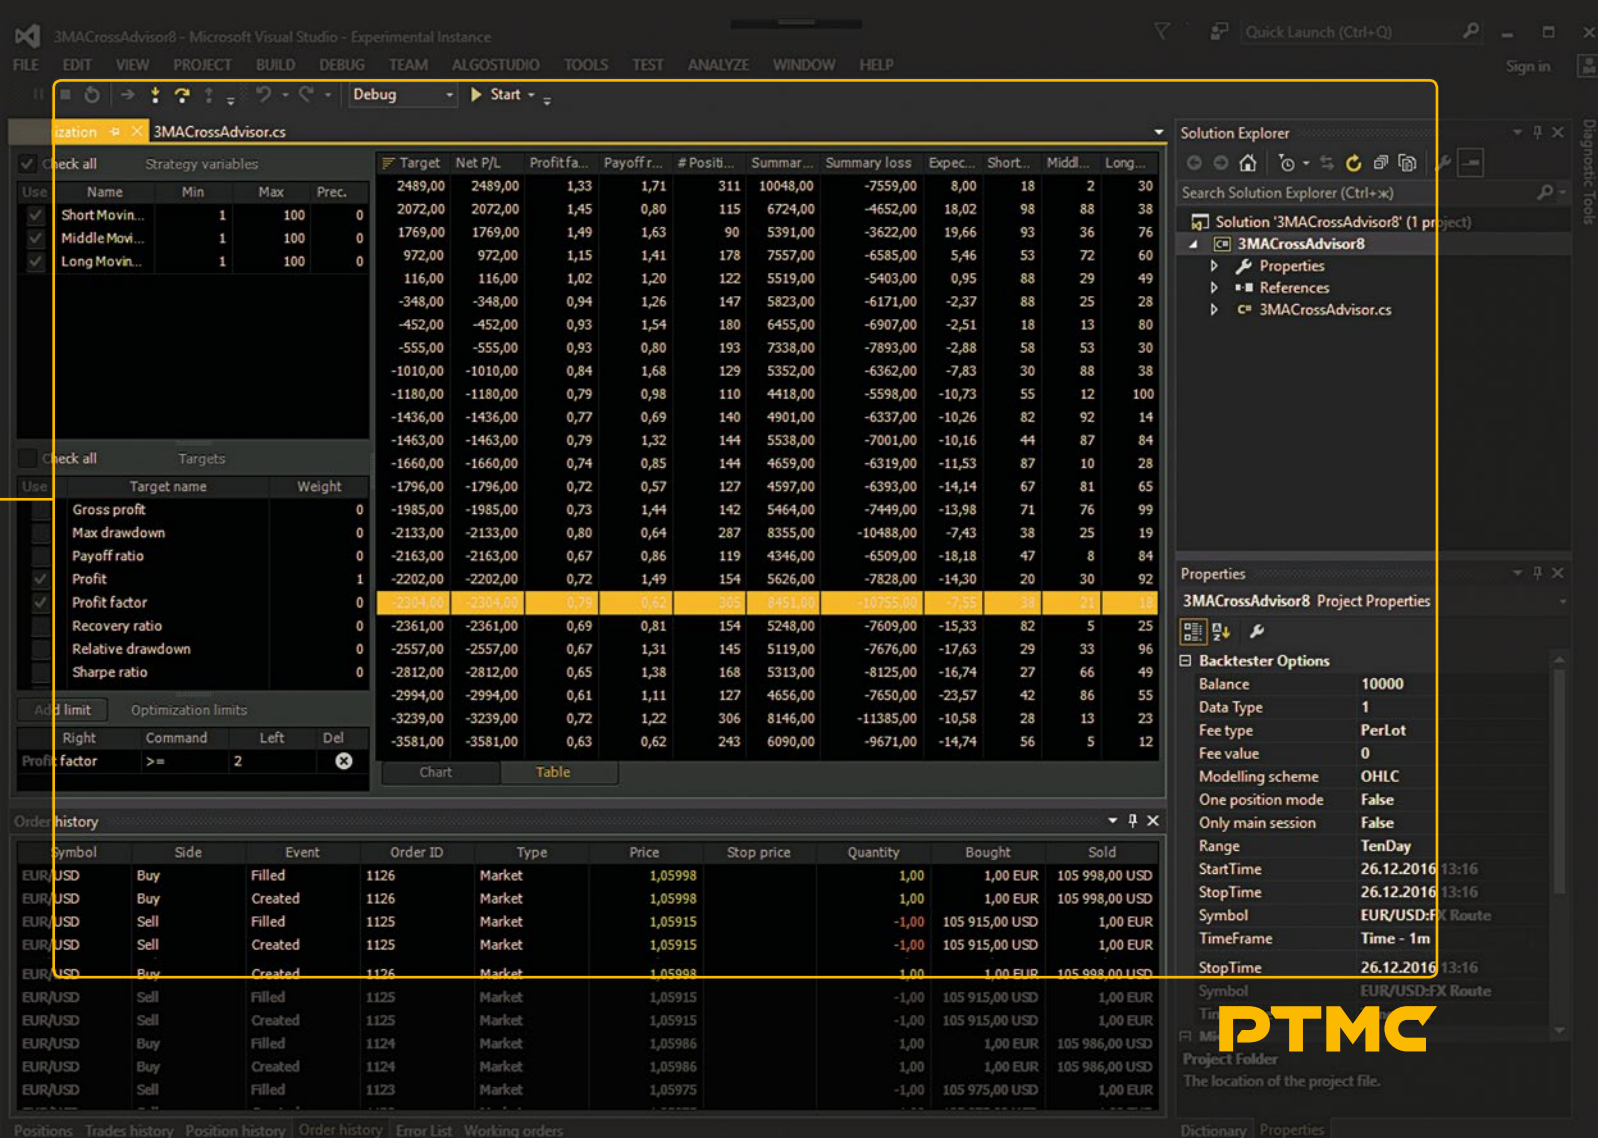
3MACrossAdvisor8 - Microsoft Visual Studio - Experimental Instance

Quick Launch (Ctrl+Q)

FILE EDIT VIEW PROJECT BUILD DEBUG TEAM ALGOSTUDIO TOOLS TEST ANALYZE WINDOW HELP

Sign in

Debug Start

ization 3MACrossAdvisor.cs

Check all Strategy variables

| Use | Name | Min | Max | Prec. |
|---|---|---|---|---|
| | Short Movin... | 1 | 100 | 0 |
| | Middle Movi... | 1 | 100 | 0 |
| | Long Movin... | 1 | 100 | 0 |

Check all Targets

| Use | Target name | Weight |
|---|---|---|
| | Gross profit | 0 |
| | Max drawdown | 0 |
| | Payoff ratio | 0 |
| | Profit | 1 |
| | Profit factor | 0 |
| | Recovery ratio | 0 |
| | Relative drawdown | 0 |
| | Sharpe ratio | 0 |

Add limit Optimization limits

| Right | Command | Left | Del |
|---|---|---|---|
| Profit factor | >= | 2 | |

| Target | Net P/L | Profit fa... | Payoff r... | # Positi... | Summar... | Summary loss | Expec... | Short... | Middl... | Long... |
|---|---|---|---|---|---|---|---|---|---|---|
| 2489,00 | 2489,00 | 1,33 | 1,71 | 311 | 10048,00 | -7559,00 | 8,00 | 18 | 2 | 30 |
| 2072,00 | 2072,00 | 1,45 | 0,80 | 115 | 6724,00 | -4652,00 | 18,02 | 98 | 88 | 38 |
| 1769,00 | 1769,00 | 1,49 | 1,63 | 90 | 5391,00 | -3622,00 | 19,66 | 93 | 36 | 76 |
| 972,00 | 972,00 | 1,15 | 1,41 | 178 | 7557,00 | -6585,00 | 5,46 | 53 | 72 | 60 |
| 116,00 | 116,00 | 1,02 | 1,20 | 122 | 5519,00 | -5403,00 | 0,95 | 88 | 29 | 49 |
| -348,00 | -348,00 | 0,94 | 1,26 | 147 | 5823,00 | -6171,00 | -2,37 | 88 | 25 | 28 |
| -452,00 | -452,00 | 0,93 | 1,54 | 180 | 6455,00 | -6907,00 | -2,51 | 18 | 13 | 80 |
| -555,00 | -555,00 | 0,93 | 0,80 | 193 | 7338,00 | -7893,00 | -2,88 | 58 | 53 | 30 |
| -1010,00 | -1010,00 | 0,84 | 1,68 | 129 | 5352,00 | -6362,00 | -7,83 | 30 | 88 | 38 |
| -1180,00 | -1180,00 | 0,79 | 0,98 | 110 | 4418,00 | -5598,00 | -10,73 | 55 | 12 | 100 |
| -1436,00 | -1436,00 | 0,77 | 0,69 | 140 | 4901,00 | -6337,00 | -10,26 | 82 | 92 | 14 |
| -1463,00 | -1463,00 | 0,79 | 1,32 | 144 | 5538,00 | -7001,00 | -10,16 | 44 | 87 | 84 |
| -1660,00 | -1660,00 | 0,74 | 0,85 | 144 | 4659,00 | -6319,00 | -11,53 | 87 | 10 | 28 |
| -1796,00 | -1796,00 | 0,72 | 0,57 | 127 | 4597,00 | -6393,00 | -14,14 | 67 | 81 | 65 |
| -1985,00 | -1985,00 | 0,73 | 1,44 | 142 | 5464,00 | -7449,00 | -13,98 | 71 | 76 | 99 |
| -2133,00 | -2133,00 | 0,80 | 0,64 | 287 | 8355,00 | -10488,00 | -7,43 | 38 | 25 | 19 |
| -2163,00 | -2163,00 | 0,67 | 0,86 | 119 | 4346,00 | -6509,00 | -18,18 | 47 | 8 | 84 |
| -2202,00 | -2202,00 | 0,72 | 1,49 | 154 | 5626,00 | -7828,00 | -14,30 | 20 | 30 | 92 |
| -2304,00 | -2304,00 | 0,79 | 0,62 | 305 | 8451,00 | -10755,00 | -7,55 | 38 | 21 | 18 |
| -2361,00 | -2361,00 | 0,69 | 0,81 | 154 | 5248,00 | -7609,00 | -15,33 | 82 | 5 | 25 |
| -2557,00 | -2557,00 | 0,67 | 1,31 | 145 | 5119,00 | -7676,00 | -17,63 | 29 | 33 | 96 |
| -2812,00 | -2812,00 | 0,65 | 1,38 | 168 | 5313,00 | -8125,00 | -16,74 | 27 | 66 | 49 |
| -2994,00 | -2994,00 | 0,61 | 1,11 | 127 | 4656,00 | -7650,00 | -23,57 | 42 | 86 | 55 |
| -3239,00 | -3239,00 | 0,72 | 1,22 | 306 | 8146,00 | -11385,00 | -10,58 | 28 | 13 | 23 |
| -3581,00 | -3581,00 | 0,63 | 0,62 | 243 | 6090,00 | -9671,00 | -14,74 | 56 | 5 | 12 |

Chart Table

Solution Explorer

Search Solution Explorer (Ctrl+ж)

Solution '3MACrossAdvisor8' (1 project)
3MACrossAdvisor8
Properties
References
3MACrossAdvisor.cs

Properties

3MACrossAdvisor8 Project Properties

Backtester Options

| | |
|---|---|
| Balance | 10000 |
| Data Type | 1 |
| Fee type | PerLot |
| Fee value | 0 |
| Modelling scheme | OHLC |
| One position mode | False |
| Only main session | False |
| Range | TenDay |
| StartTime | 26.12.2016 13:16 |
| StopTime | 26.12.2016 13:16 |
| Symbol | EUR/USD:FX Route |
| TimeFrame | Time - 1m |
| StopTime | 26.12.2016 13:16 |
| Symbol | EUR/USD:FX Route |

Project Folder
The location of the project file.

Dictionary Properties

Order history

| Symbol | Side | Event | Order ID | Type | Price | Stop price | Quantity | Bought | Sold |
|---|---|---|---|---|---|---|---|---|---|
| EUR/USD | Buy | Filled | 1126 | Market | 1,05998 | | 1,00 | 1,00 EUR | 105 998,00 USD |
| EUR/USD | Buy | Created | 1126 | Market | 1,05998 | | 1,00 | 1,00 EUR | 105 998,00 USD |
| EUR/USD | Sell | Filled | 1125 | Market | 1,05915 | | -1,00 | 105 915,00 USD | 1,00 EUR |
| EUR/USD | Sell | Created | 1125 | Market | 1,05915 | | -1,00 | 105 915,00 USD | 1,00 EUR |
| EUR/USD | Buy | Created | 1126 | Market | 1,05998 | | 1,00 | 1,00 EUR | 105 998,00 USD |
| EUR/USD | Sell | Filled | 1125 | Market | 1,05915 | | -1,00 | 105 915,00 USD | 1,00 EUR |
| EUR/USD | Sell | Created | 1125 | Market | 1,05915 | | -1,00 | 105 915,00 USD | 1,00 EUR |
| EUR/USD | Buy | Filled | 1124 | Market | 1,05986 | | 1,00 | 1,00 EUR | 105 986,00 USD |
| EUR/USD | Buy | Created | 1124 | Market | 1,05986 | | 1,00 | 1,00 EUR | 105 986,00 USD |
| EUR/USD | Sell | Filled | 1123 | Market | 1,05975 | | -1,00 | 105 975,00 USD | 1,00 EUR |

Positions Trades history Position history Order history Error List Working orders

PTMC

Diagnostic Tools